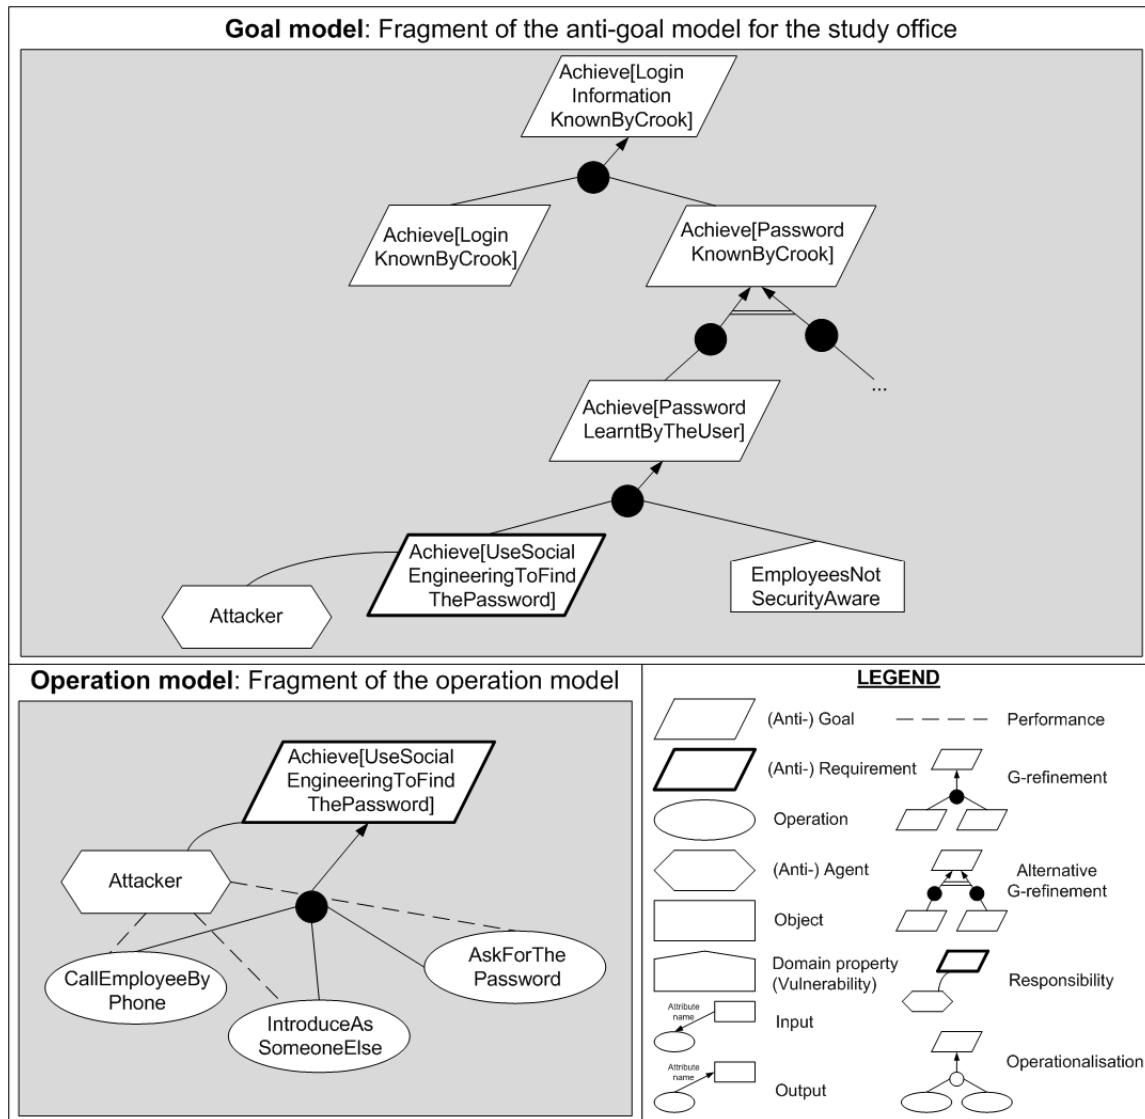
**Goal model**: Fragment of the anti-goal model for the study office

Achieve[Login Information KnownByCrook]

Achieve[Login KnownByCrook]

Achieve[Password KnownByCrook]

...

Achieve[Password LearntByTheUser]

Achieve[UseSocial EngineeringToFind ThePassword]

EmployeesNot SecurityAware

Attacker

**Operation model**: Fragment of the operation model

Achieve[UseSocial EngineeringToFind ThePassword]

Attacker

CallEmployeeBy Phone

IntroduceAs SomeoneElse

AskForThe Password

LEGEND

(Anti-) Goal

Performance

(Anti-) Requirement

G-refinement

Operation

(Anti-) Agent

Alternative G-refinement

Object

Domain property (Vulnerability)

Responsibility

Attribute name

Input

Attribute name

Output

Operationalisation